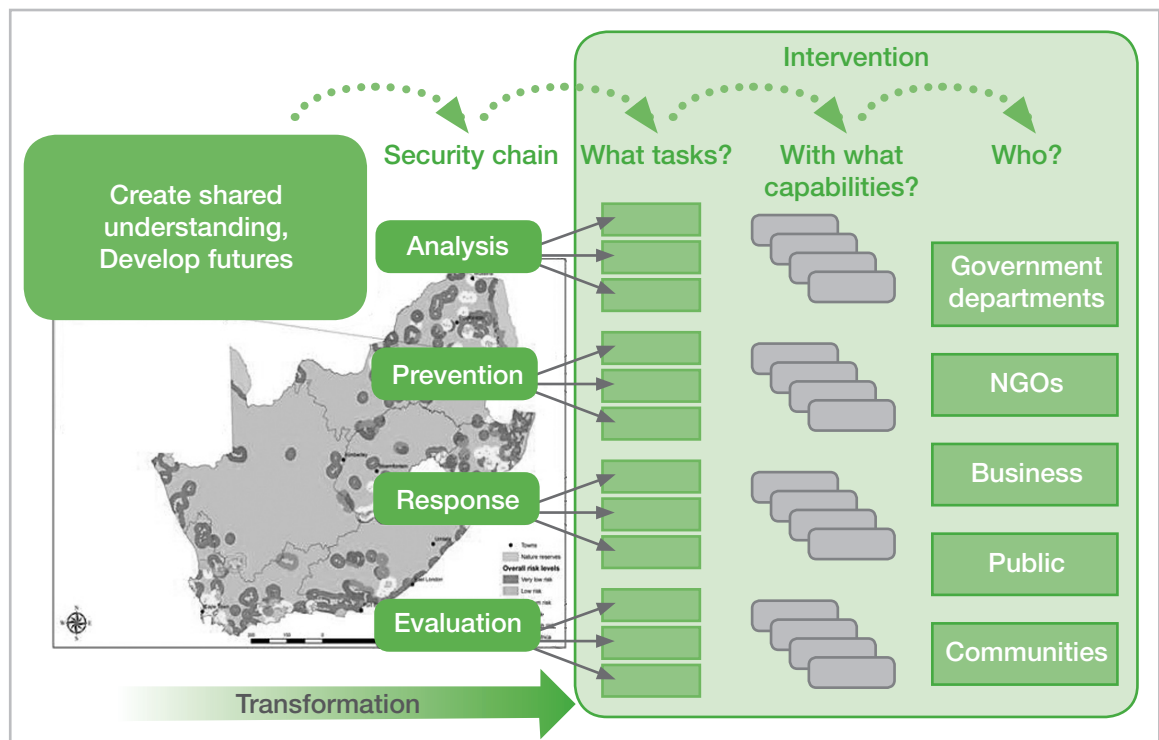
Intervention

Security chain

What tasks?

With what capabilities?

Who?

Create shared understanding, Develop futures

Analysis

Prevention

Response

Evaluation

Government departments

NGOs

Business

Public

Communities

Towns

Nature reserves

Overall risk levels

Very low risk

Low risk

East London

Transformation